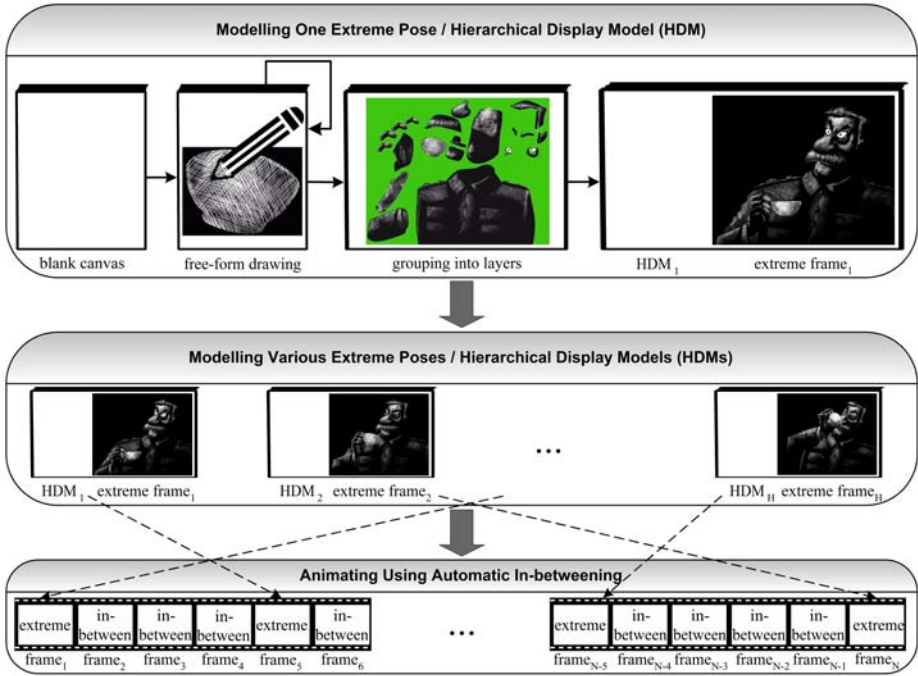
Modelling One Extreme Pose / Hierarchical Display Model (HDM)

blank canvas

free-form drawing

grouping into layers

HDM $_1$

extreme frame$_1$

Modelling Various Extreme Poses / Hierarchical Display Models (HDMs)

HDM $_1$ extreme frame$_1$

HDM $_2$ extreme frame$_2$

...

HDM $_H$ extreme frame$_H$

Animating Using Automatic In-betweening

| extreme | in-between | in-between | in-between | extreme | in-between |
|---|---|---|---|---|---|
| frame$_1$ | frame$_2$ | frame$_3$ | frame$_4$ | frame$_5$ | frame$_6$ |

...

| extreme | in-between | in-between | in-between | in-between | extreme |
|---|---|---|---|---|---|
| frame$_{N-5}$ | frame$_{N-4}$ | frame$_{N-3}$ | frame$_{N-2}$ | frame$_{N-1}$ | frame$_N$ |